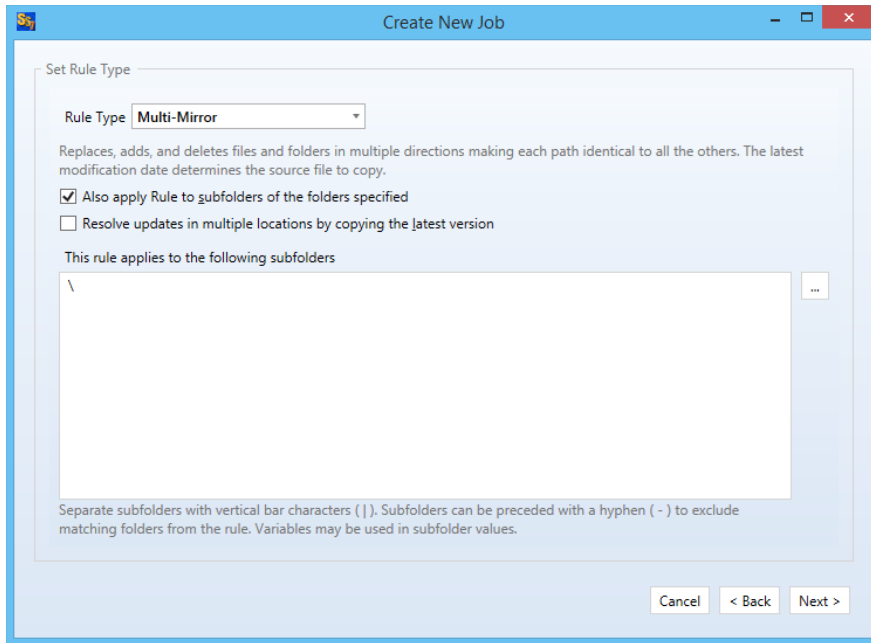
Create New Job

Set Rule Type

Rule Type Multi-Mirror

Replaces, adds, and deletes files and folders in multiple directions making each path identical to all the others. The latest modification date determines the source file to copy.

Also apply Rule to subfolders of the folders specified

Resolve updates in multiple locations by copying the latest version

This rule applies to the following subfolders

\

...

Separate subfolders with vertical bar characters ( | ). Subfolders can be preceded with a hyphen ( - ) to exclude matching folders from the rule. Variables may be used in subfolder values.

Cancel < Back Next >